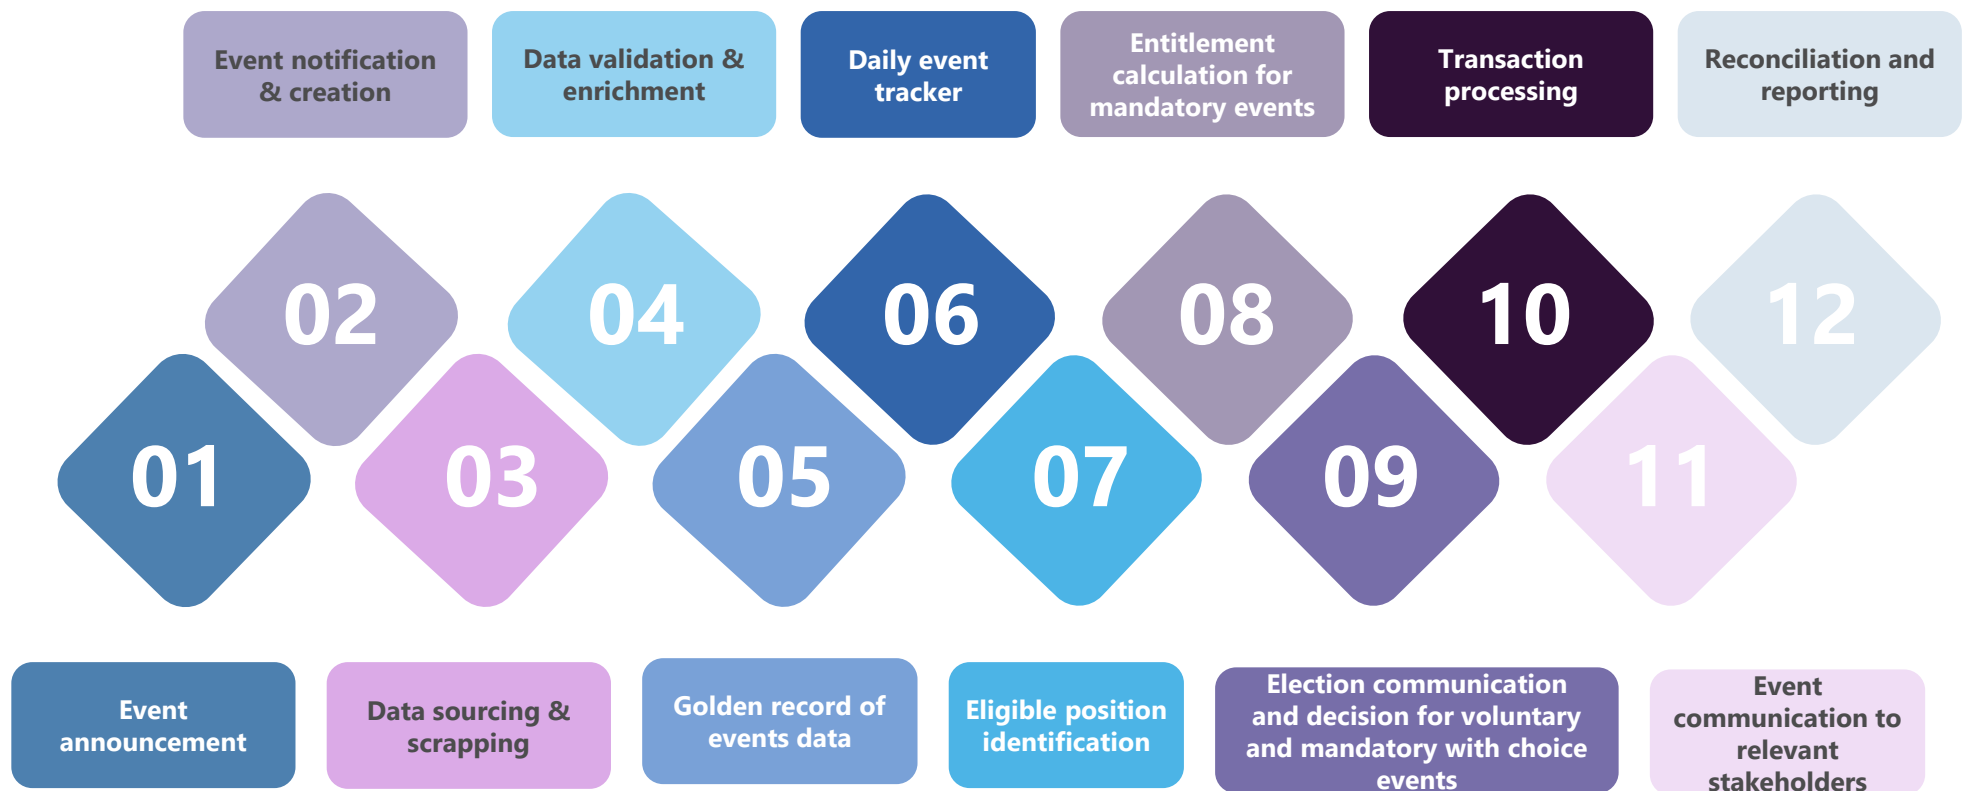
Event notification & creation

Data validation & enrichment

Daily event tracker

Entitlement calculation for mandatory events

Transaction processing

Reconciliation and reporting

02

04

06

08

10

12

01

03

05

07

09

11

Event announcement

Data sourcing & scrapping

Golden record of events data

Eligible position identification

Election communication and decision for voluntary and mandatory with choice events

Event communication to relevant stakeholders